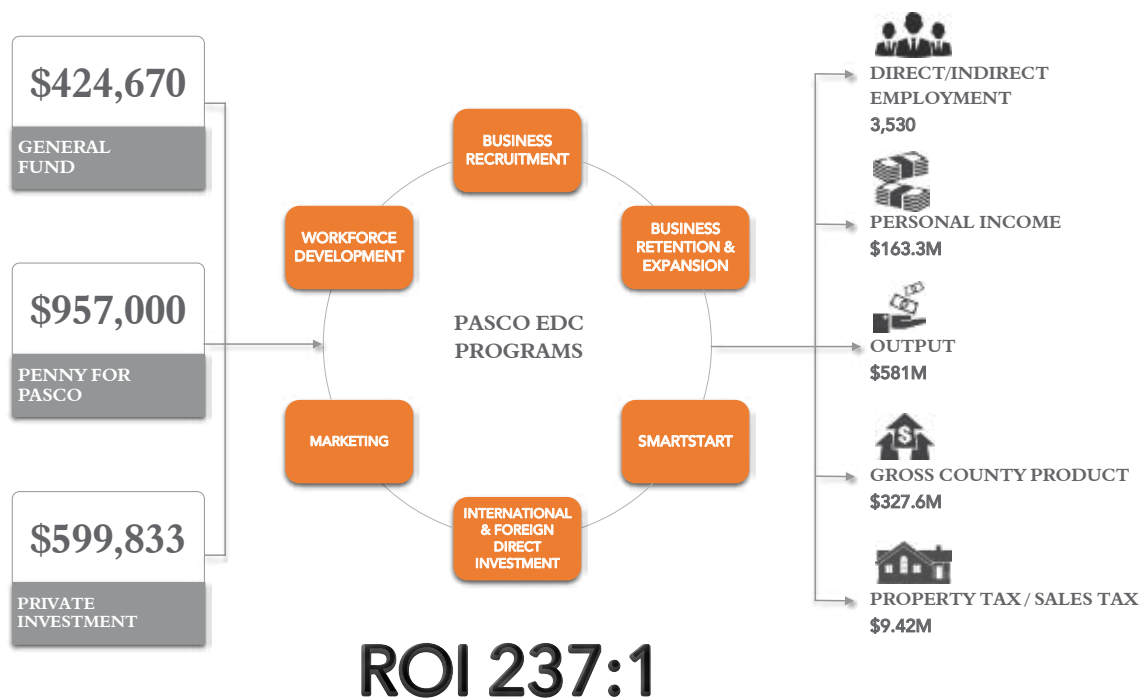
$424,670

GENERAL FUND

$957,000

PENNY FOR PASCO

$599,833

PRIVATE INVESTMENT

BUSINESS RECRUITMENT

BUSINESS RETENTION & EXPANSION

SMARTSTART

INTERNATIONAL & FOREIGN DIRECT INVESTMENT

MARKETING

WORKFORCE DEVELOPMENT

PASCO EDC PROGRAMS

DIRECT/INDIRECT EMPLOYMENT
3,530

PERSONAL INCOME
$163.3M

OUTPUT
$581M

GROSS COUNTY PRODUCT
$327.6M

PROPERTY TAX / SALES TAX
$9.42M

ROI 237:1